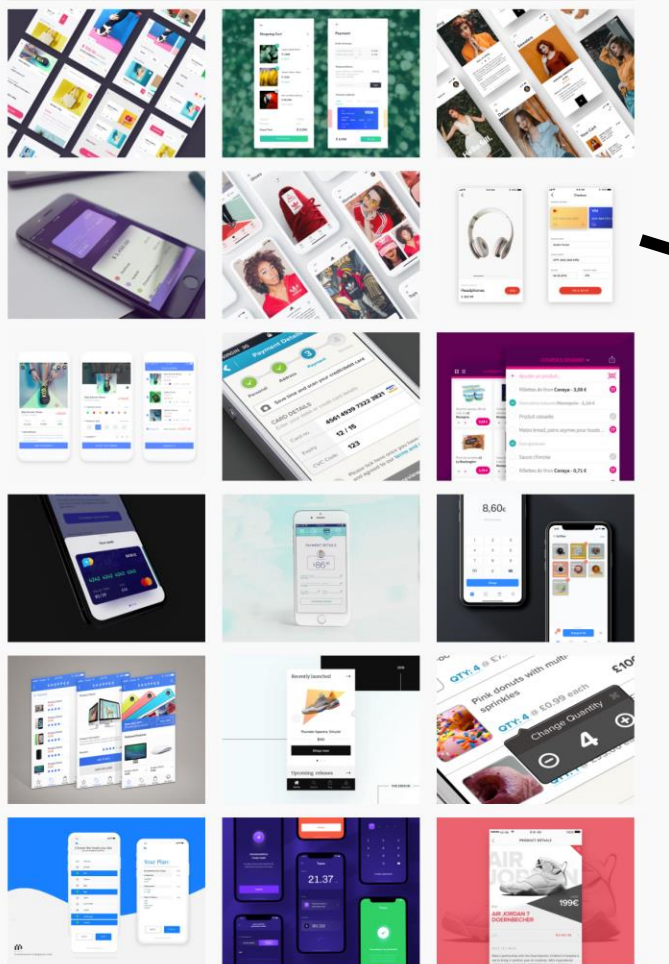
Shopping Cart

Payment

Checkout

Headphones

Payment Details

Personal

Address

Payment

Scan your card

CARD DETAILS

Card no.

4561 4939 7322 3821

Expiry

12 / 15

CVC Code

123

8,60€

Recently launched

Upcoming releases

QTY: 4 @ £1.

Pink donuts with multi sprinkles

QTY: 4 @ £0.99 each

Change Quantity

4

£10

Your Plan

21.37

PRODUCT DETAILS

AIR JORDAN

AIR JORDAN 7 DOERNBECHER

199€